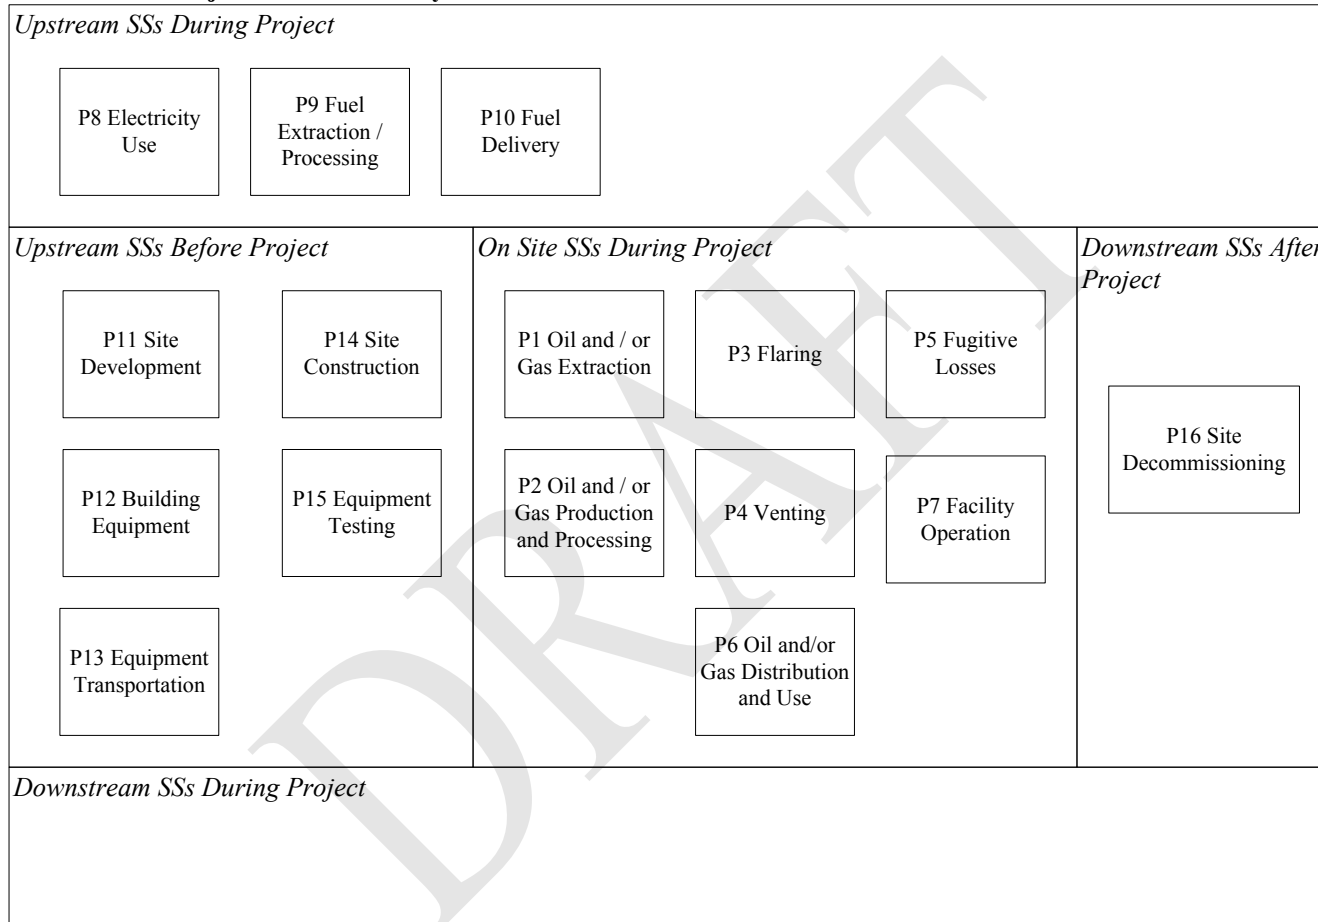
Upstream SSs During Project

P8 Electricity Use

P9 Fuel Extraction / Processing

P10 Fuel Delivery

Upstream SSs Before Project

P11 Site Development

P14 Site Construction

P12 Building Equipment

P15 Equipment Testing

P13 Equipment Transportation

On Site SSs During Project

P1 Oil and / or Gas Extraction

P3 Flaring

P5 Fugitive Losses

P2 Oil and / or Gas Production and Processing

P4 Venting

P7 Facility Operation

P6 Oil and/or Gas Distribution and Use

Downstream SSs After Project

P16 Site Decommissioning

Downstream SSs During Project

DRAFT